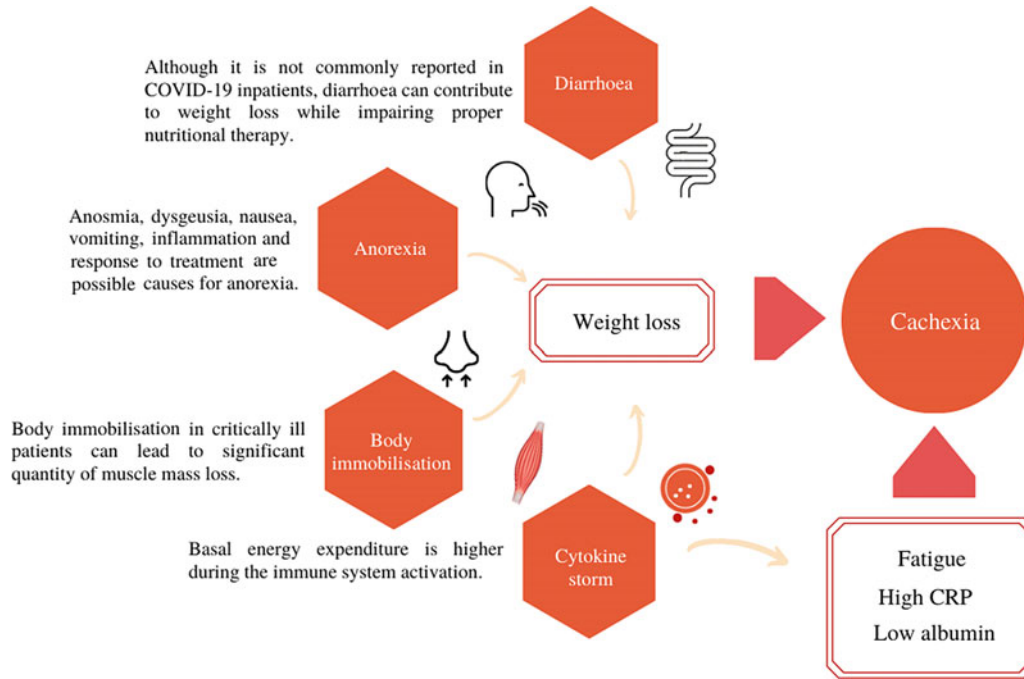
Although it is not commonly reported in COVID-19 inpatients, diarrhoea can contribute to weight loss while impairing proper nutritional therapy.

Diarrhoea

Anosmia, dysgeusia, nausea, vomiting, inflammation and response to treatment are possible causes for anorexia.

Anorexia

Weight loss

Cachexia

Body immobilisation in critically ill patients can lead to significant quantity of muscle mass loss.

Body immobilisation

Basal energy expenditure is higher during the immune system activation.

Cytokine storm

Fatigue
High CRP
Low albumin